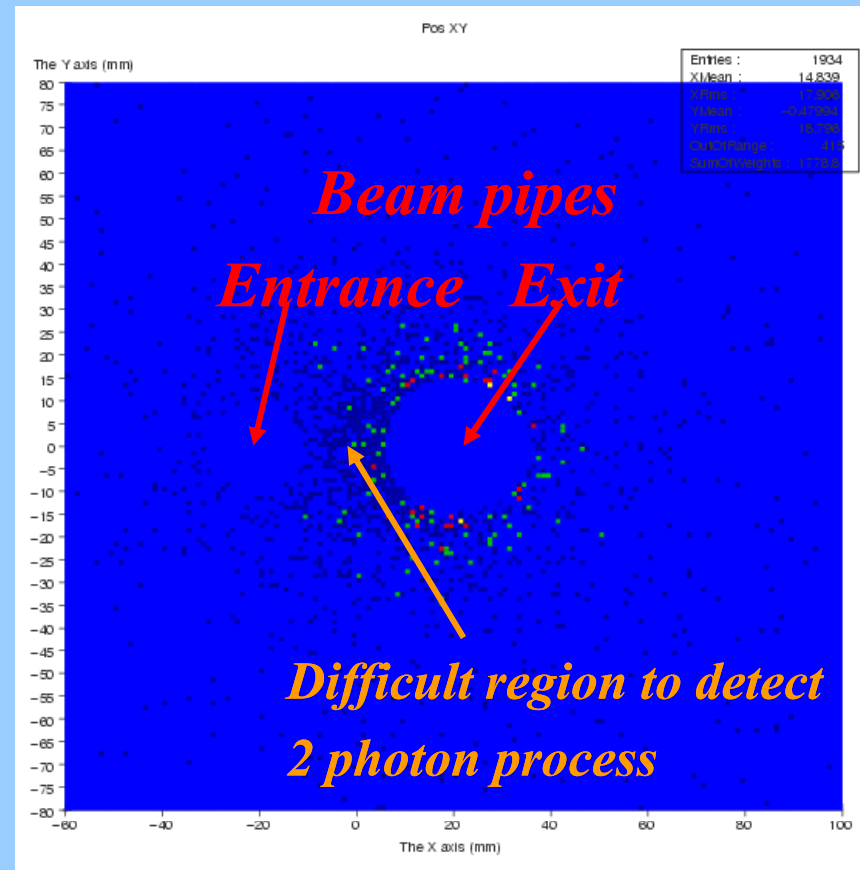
Pos XY

| Entries : | 1934 |
|---|---|
| XMean : | 14.839 |
| XRms : | 17.906 |
| YMean : | -0.47994 |
| YRms : | 16.796 |
| OutOfRange : | 415 |
| SumOfWeights : | 1778.8 |

The Y axis (mm)

80 75 70 65 60 55 50 45 40 35 30 25 20 15 10 5 0 -5 -10 -15 -20 -25 -30 -35 -40 -45 -50 -55 -60 -65 -70 -75 -80

-60 -40 -20 0 20 40 60 80 100

The X axis (mm)

Beam pipes

Entrance Exit

Difficult region to detect

2 photon process